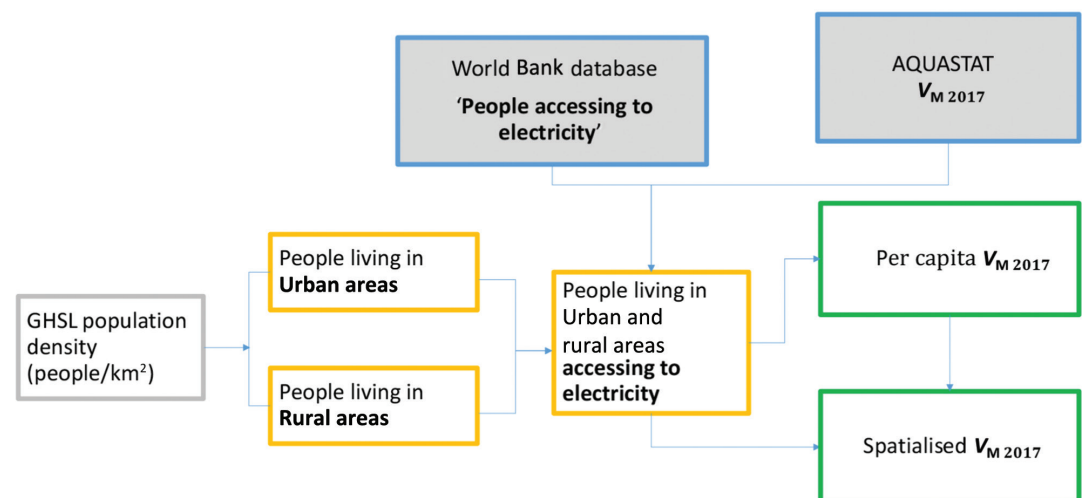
World Bank database
'People accessing to electricity'

AQUASTAT
$V_{M\ 2017}$

GHSL population density (people/km$^2$)

People living in Urban areas

People living in Rural areas

People living in Urban and rural areas accessing to electricity

Per capita $V_{M\ 2017}$

Spatialised $V_{M\ 2017}$